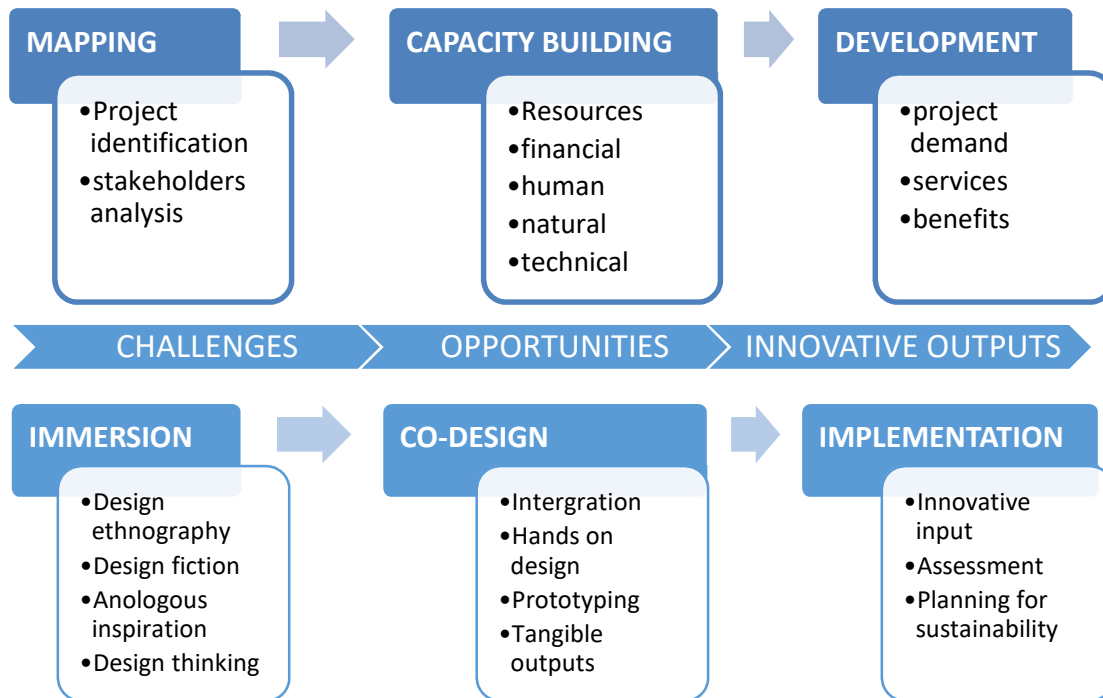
MAPPING

•Project identification
•stakeholders analysis

CAPACITY BUILDING

•Resources
•financial
•human
•natural
•technical

DEVELOPMENT

•project demand
•services
•benefits

CHALLENGES

OPPORTUNITIES

INNOVATIVE OUTPUTS

IMMERSION

•Design ethnography
•Design fiction
•Anologous inspiration
•Design thinking

CO-DESIGN

•Intergration
•Hands on design
•Prototyping
•Tangible outputs

IMPLEMENTATION

•Innovative input
•Assessment
•Planning for sustainability